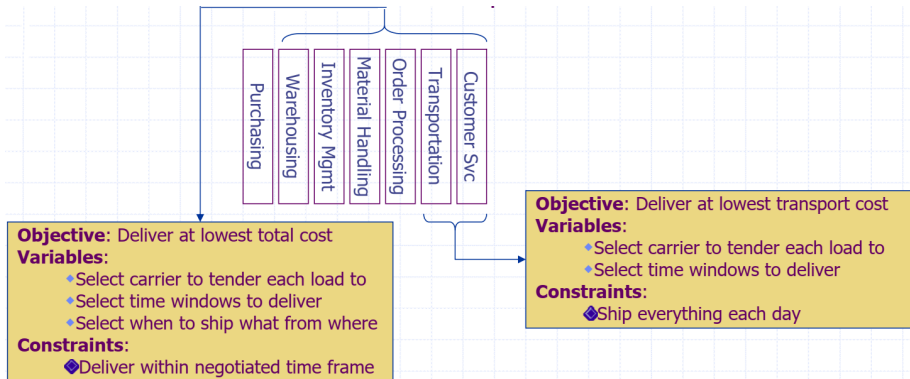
Purchasing

Warehousing

Inventory Mgmt

Material Handling

Order Processing

Transportation

Customer Svc

**Objective**: Deliver at lowest total cost
**Variables**:
- Select carrier to tender each load to
- Select time windows to deliver
- Select when to ship what from where

**Constraints**:
- Deliver within negotiated time frame

**Objective**: Deliver at lowest transport cost
**Variables**:
- Select carrier to tender each load to
- Select time windows to deliver

**Constraints**:
- Ship everything each day